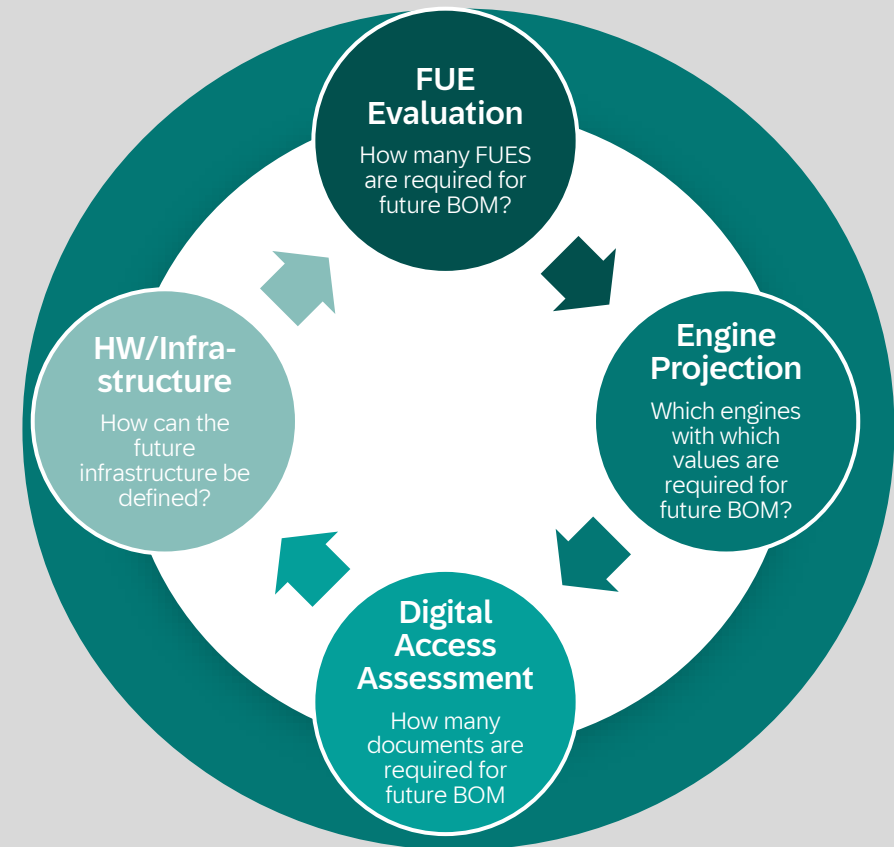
FUE Evaluation

How many FUES are required for future BOM?

Engine Projection

Which engines with which values are required for future BOM?

Digital Access Assessment

How many documents are required for future BOM

HW/Infrastructure

How can the future infrastructure be defined?